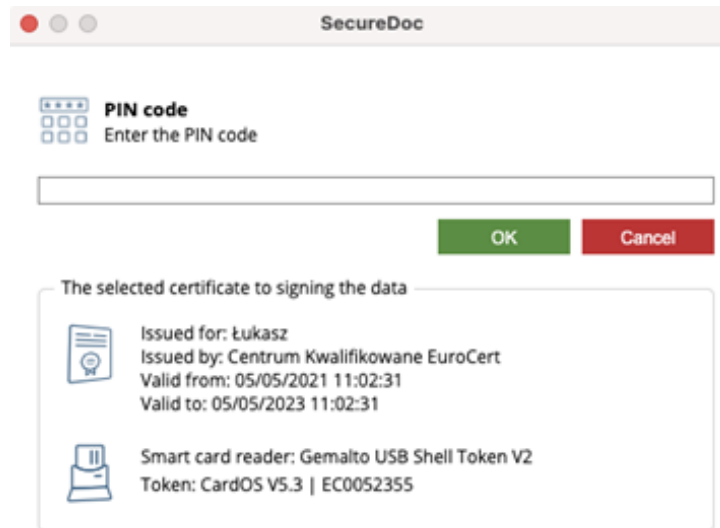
SecureDoc

PIN code
Enter the PIN code

OK
Cancel

The selected certificate to signing the data

Issued for: Łukasz
Issued by: Centrum Kwalifikowane EuroCert
Valid from: 05/05/2021 11:02:31
Valid to: 05/05/2023 11:02:31

Smart card reader: Gemalto USB Shell Token V2
Token: CardOS V5.3 | EC0052355